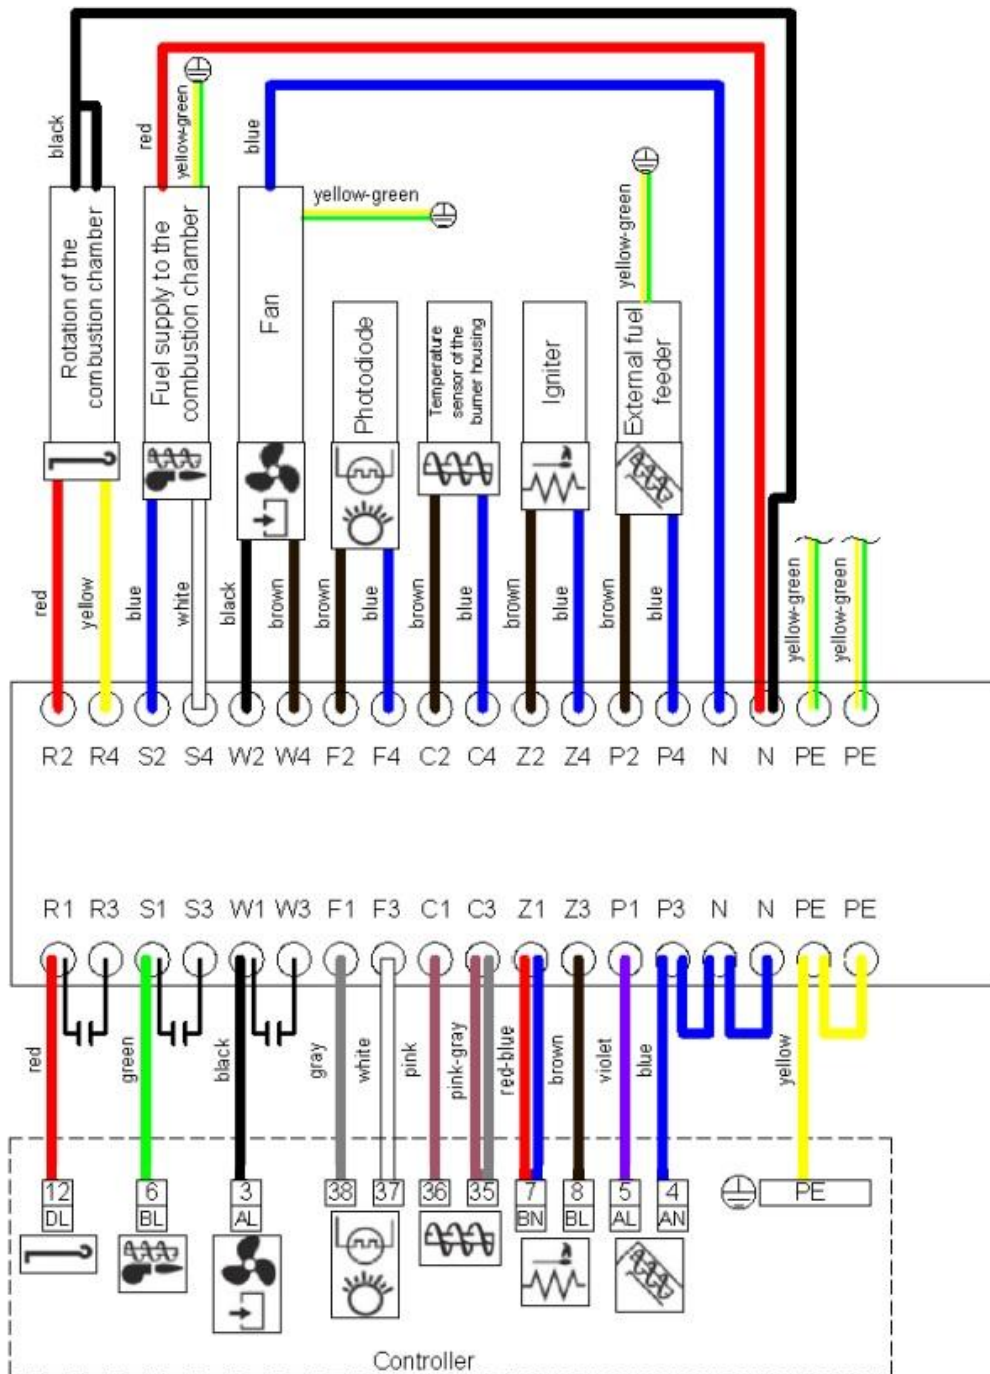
black
red
yellow-green
blue
yellow-green
Rotation of the combustion chamber
Fuel supply to the combustion chamber
Fan
Photodiode
Temperature sensor of the burner housing
Igniter
yellow-green
External fuel feeder
red
yellow
blue
white
black
brown
brown
blue
brown
blue
brown
blue
brown
blue
yellow-green
yellow-green

R2 R4 S2 S4 W2 W4 F2 F4 C2 C4 Z2 Z4 P2 P4 N N PE PE

R1 R3 S1 S3 W1 W3 F1 F3 C1 C3 Z1 Z3 P1 P3 N N PE PE

red
green
black
gray
white
pink
pink-gray
red-blue
brown
violet
blue
yellow

12 DL
6 BL
3 AL
38
37
36
35
7 BN
8 BL
5 AL
4 AN
PE

Controller